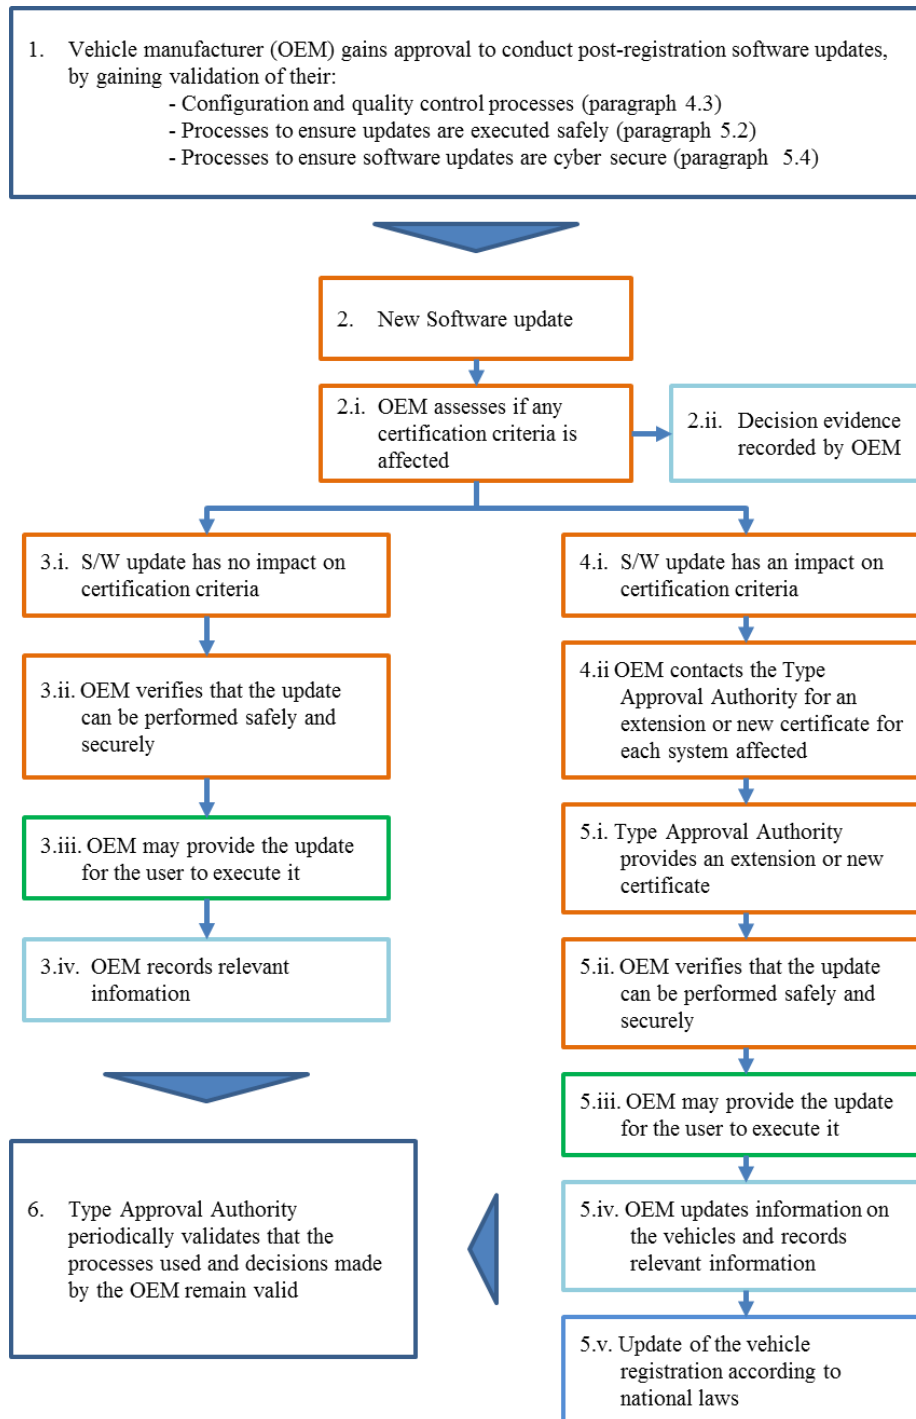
1. Vehicle manufacturer (OEM) gains approval to conduct post-registration software updates, by gaining validation of their:
- Configuration and quality control processes (paragraph 4.3)
- Processes to ensure updates are executed safely (paragraph 5.2)
- Processes to ensure software updates are cyber secure (paragraph 5.4)

2. New Software update

2.i. OEM assesses if any certification criteria is affected

2.ii. Decision evidence recorded by OEM

3.i. S/W update has no impact on certification criteria

3.ii. OEM verifies that the update can be performed safely and securely

3.iii. OEM may provide the update for the user to execute it

3.iv. OEM records relevant infomation

4.i. S/W update has an impact on certification criteria

4.ii OEM contacts the Type Approval Authority for an extension or new certificate for each system affected

5.i. Type Approval Authority provides an extension or new certificate

5.ii. OEM verifies that the update can be performed safely and securely

5.iii. OEM may provide the update for the user to execute it

5.iv. OEM updates information on the vehicles and records relevant information

5.v. Update of the vehicle registration according to national laws

6. Type Approval Authority periodically validates that the processes used and decisions made by the OEM remain valid